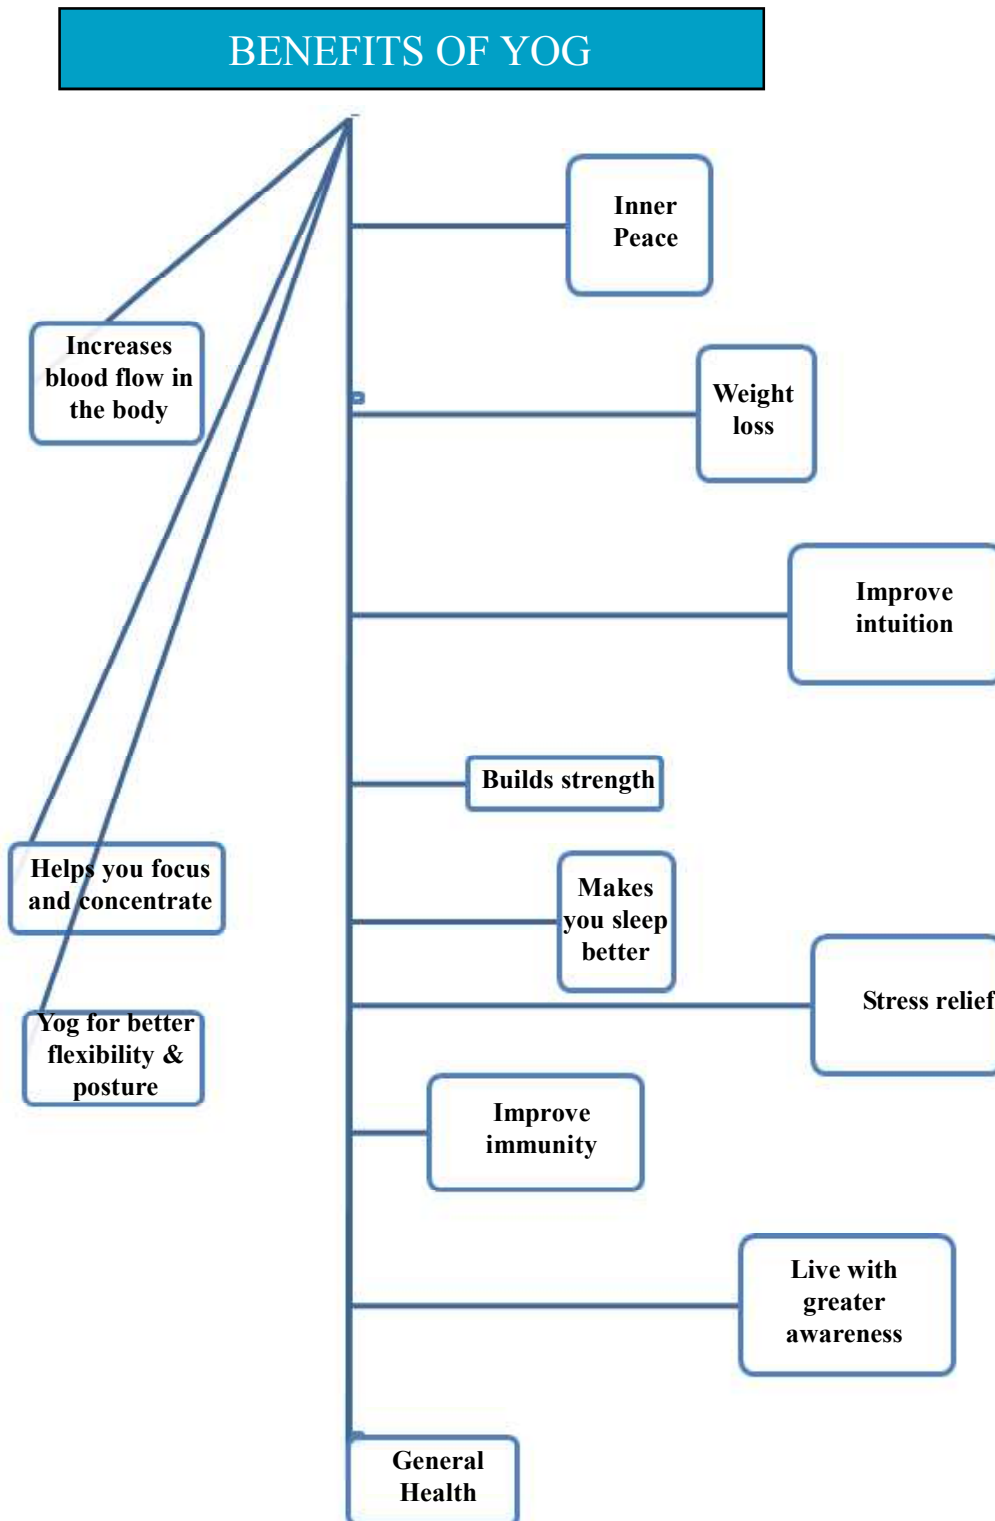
BENEFITS OF YOG

Inner Peace

Increases blood flow in the body

Weight loss

Improve intuition

Builds strength

Helps you focus and concentrate

Makes you sleep better

Stress relief

Yog for better flexibility & posture

Improve immunity

Live with greater awareness

General Health